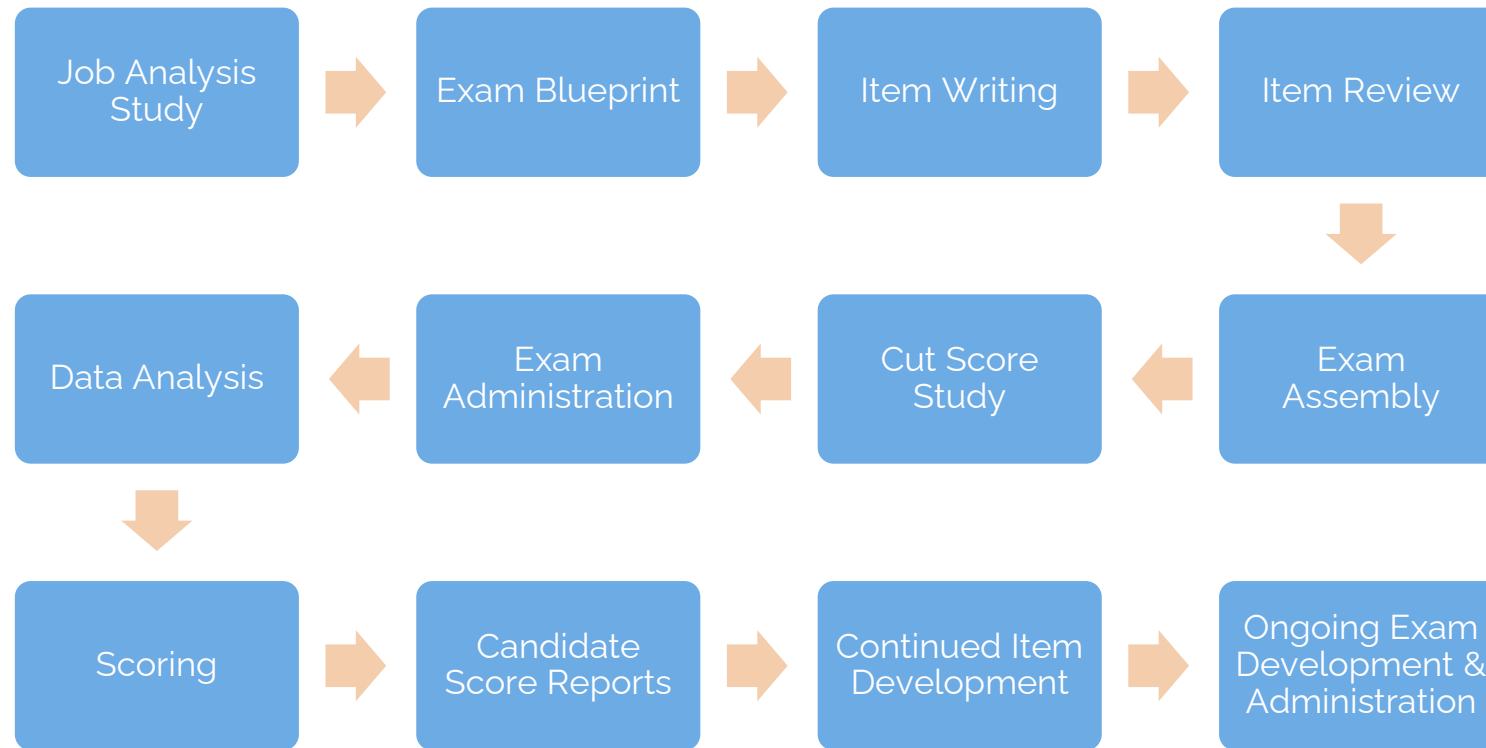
Job Analysis Study

Exam Blueprint

Item Writing

Item Review

Exam Assembly

Cut Score Study

Exam Administration

Data Analysis

Scoring

Candidate Score Reports

Continued Item Development

Ongoing Exam Development & Administration